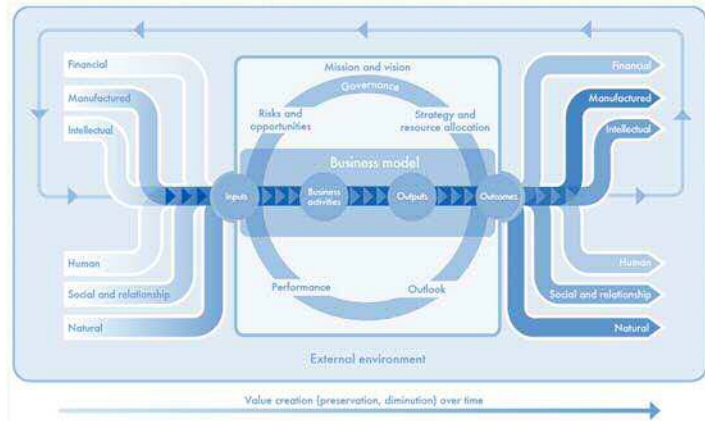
Financial
Manufactured
Intellectual
Human
Social and relationship
Natural

Mission and vision
Governance
Risks and opportunities
Strategy and resource allocation
Business model
Inputs
Business activities
Outputs
Outcomes
Performance
Outlook

Financial
Manufactured
Intellectual
Human
Social and relationship
Natural

External environment

Value creation (preservation, diminution) over time